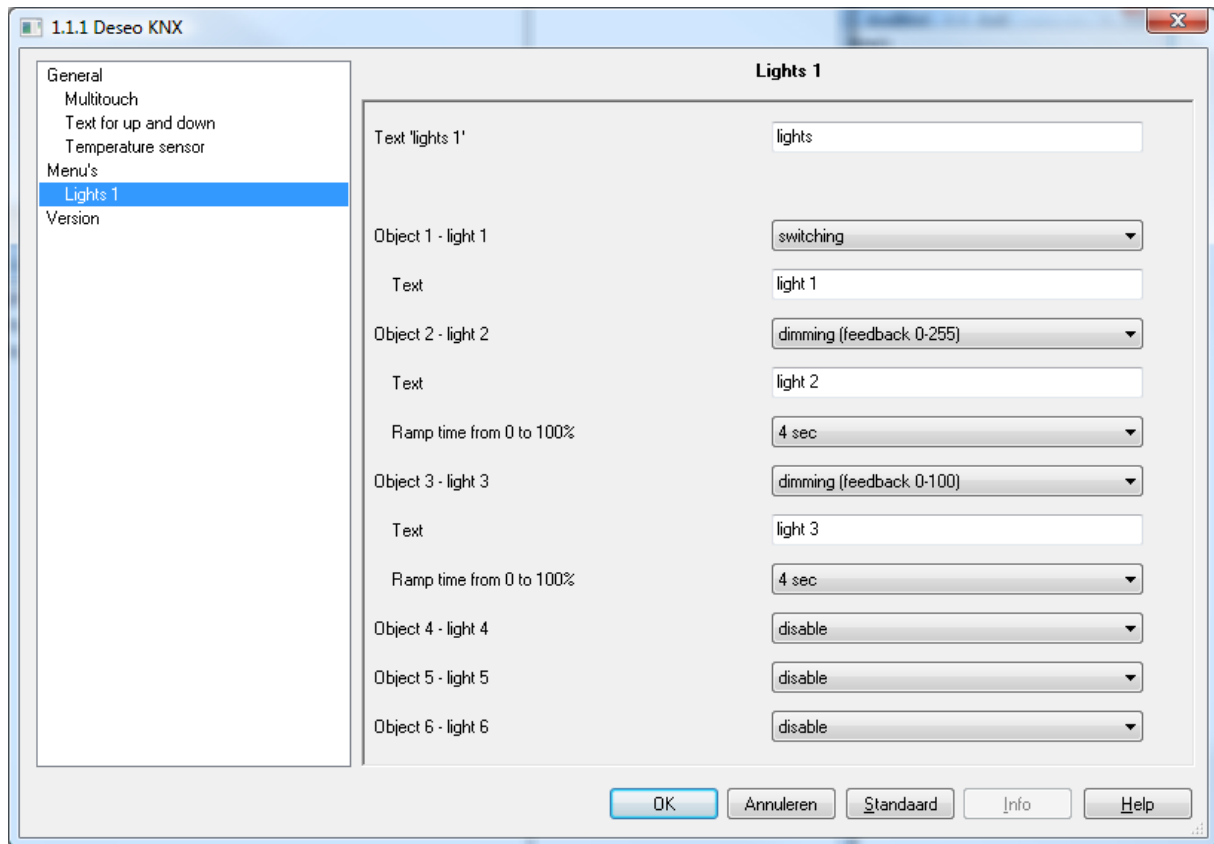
1.1.1 Deseo KNX

General
Multitouch
Text for up and down
Temperature sensor
Menu's
Lights 1
Version

Lights 1

Text 'lights 1' | lights

Object 1 - light 1 | switching
Text | light 1
Object 2 - light 2 | dimming (feedback 0-255)
Text | light 2
Ramp time from 0 to 100% | 4 sec
Object 3 - light 3 | dimming (feedback 0-100)
Text | light 3
Ramp time from 0 to 100% | 4 sec
Object 4 - light 4 | disable
Object 5 - light 5 | disable
Object 6 - light 6 | disable

OK | Annuleren | Standaard | Info | Help